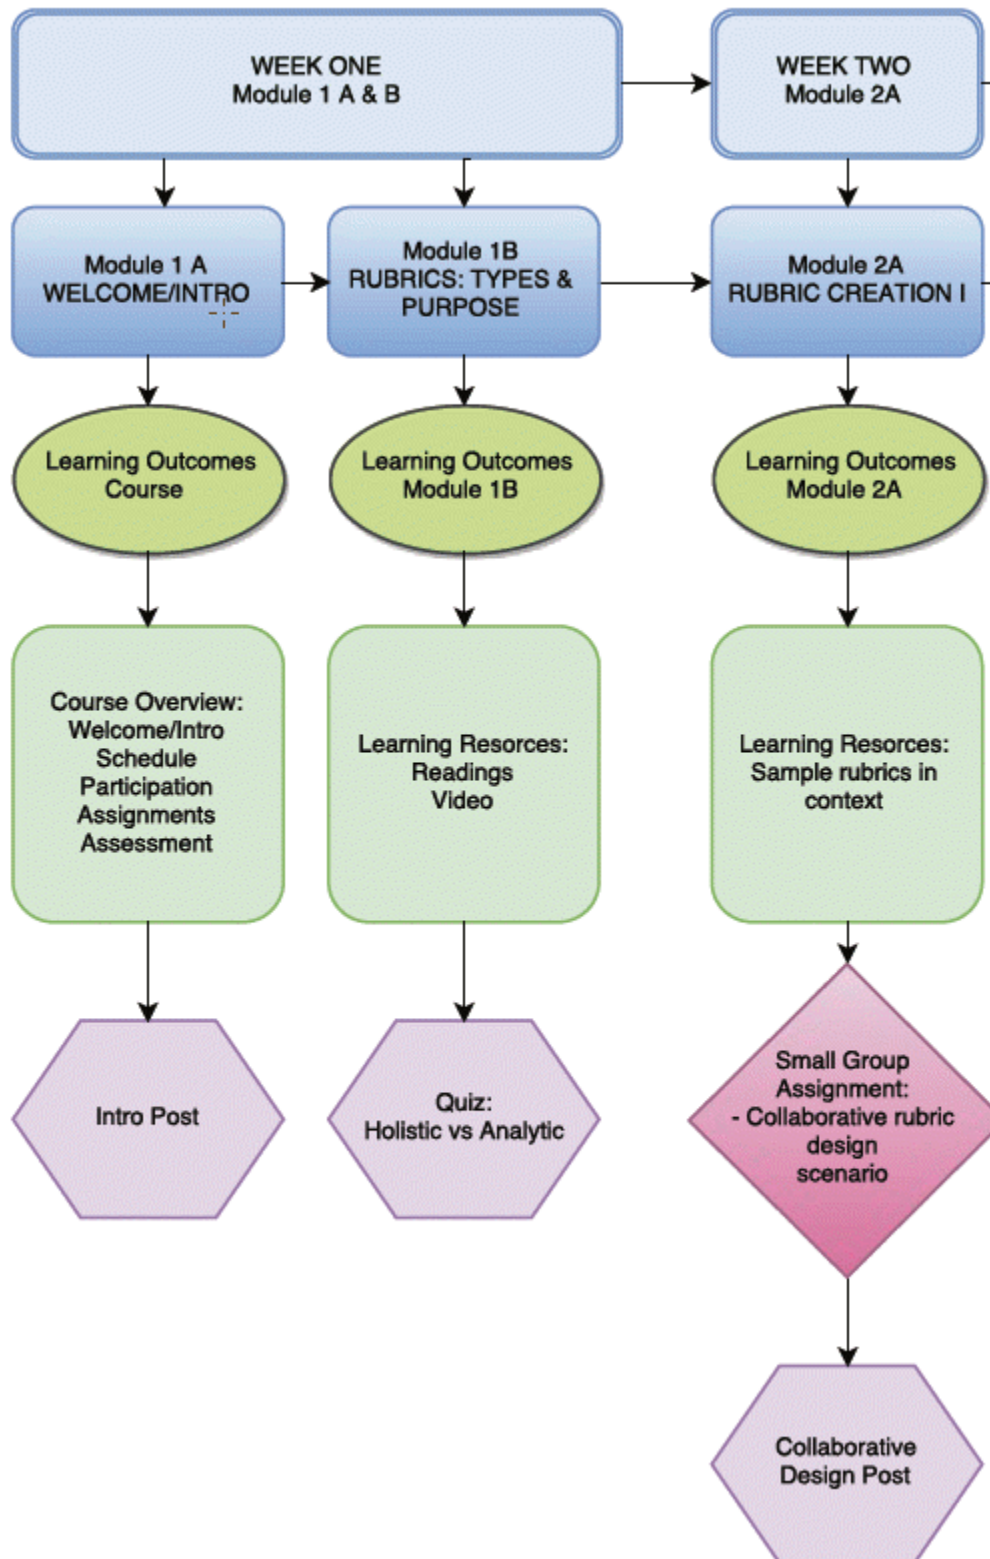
WEEK ONE
Module 1 A & B

WEEK TWO
Module 2A

Module 1 A
WELCOME/INTRO

Module 1B
RUBRICS: TYPES & PURPOSE

Module 2A
RUBRIC CREATION I

Learning Outcomes
Course

Learning Outcomes
Module 1B

Learning Outcomes
Module 2A

Course Overview:
Welcome/Intro
Schedule
Participation
Assignments
Assessment

Learning Resorces:
Readings
Video

Learning Resorces:
Sample rubrics in context

Intro Post

Quiz:
Holistic vs Analytic

Small Group Assignment:
- Collaborative rubric design scenario

Collaborative Design Post